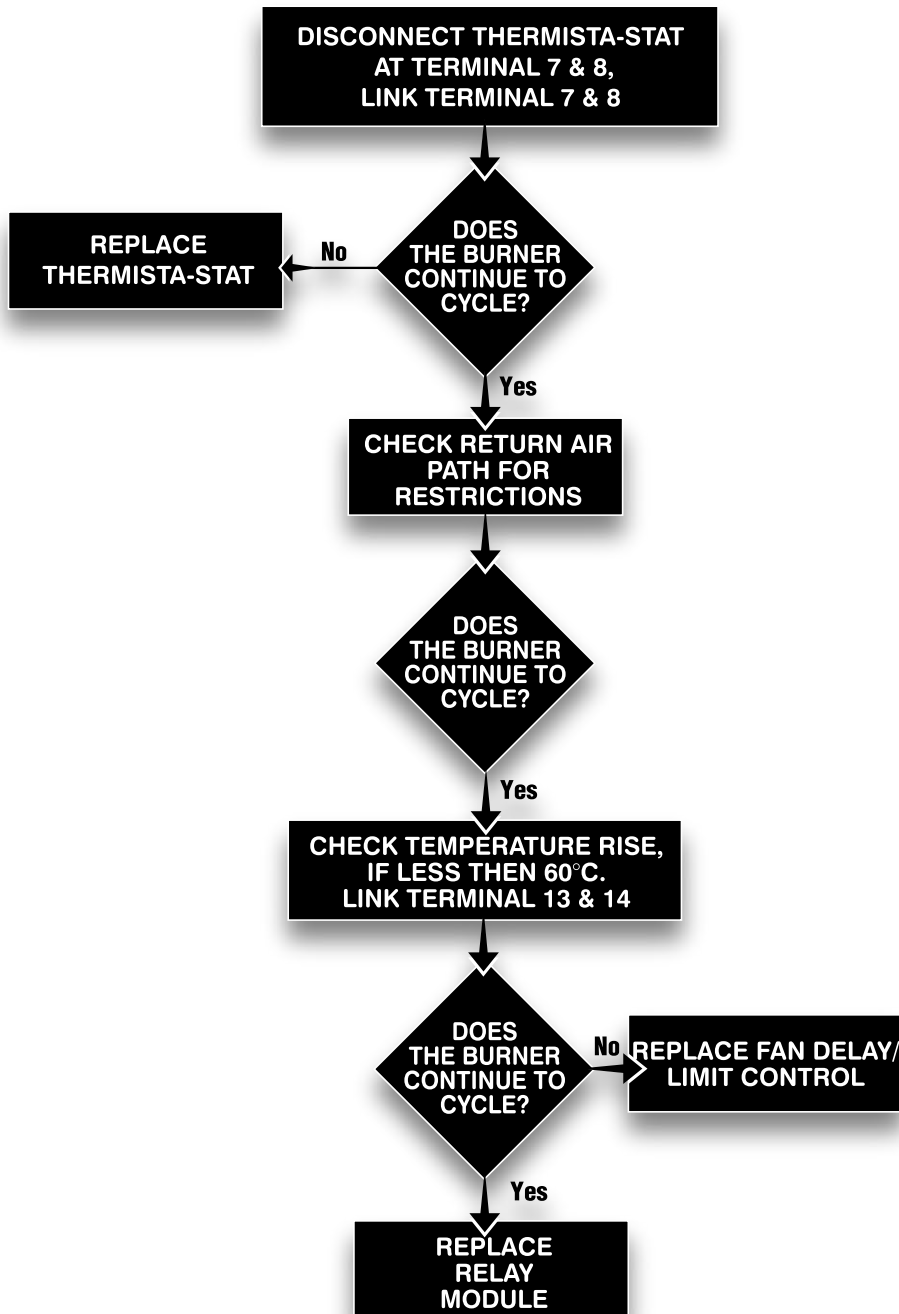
DISCONNECT THERMISTA-STAT AT TERMINAL 7 & 8, LINK TERMINAL 7 & 8

DOES THE BURNER CONTINUE TO CYCLE?

No

REPLACE THERMISTA-STAT

Yes

CHECK RETURN AIR PATH FOR RESTRICTIONS

DOES THE BURNER CONTINUE TO CYCLE?

Yes

CHECK TEMPERATURE RISE, IF LESS THEN 60°C. LINK TERMINAL 13 & 14

DOES THE BURNER CONTINUE TO CYCLE?

No

REPLACE FAN DELAY/ LIMIT CONTROL

Yes

REPLACE RELAY MODULE